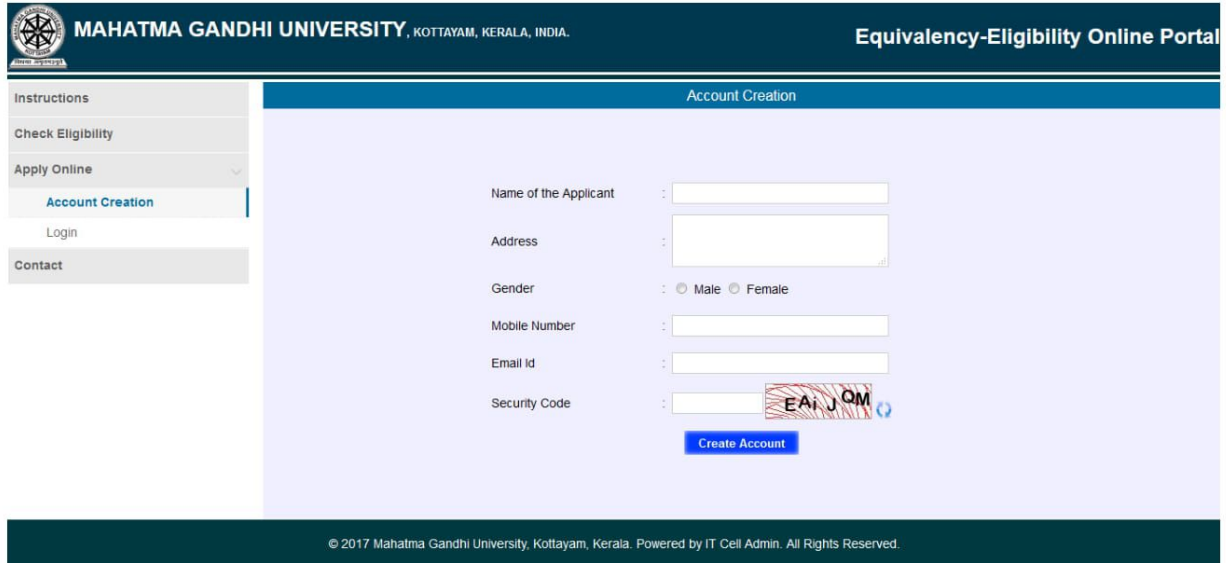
MAHATMA GANDHI UNIVERSITY, KOTTAYAM, KERALA, INDIA.

Equivalency-Eligibility Online Portal

Instructions

Check Eligibility

Apply Online

Account Creation

Login

Contact

Account Creation

Name of the Applicant :

Address :

Gender : Male Female

Mobile Number :

Email Id :

Security Code : EAi J QM

Create Account

© 2017 Mahatma Gandhi University, Kottayam, Kerala. Powered by IT Cell Admin. All Rights Reserved.